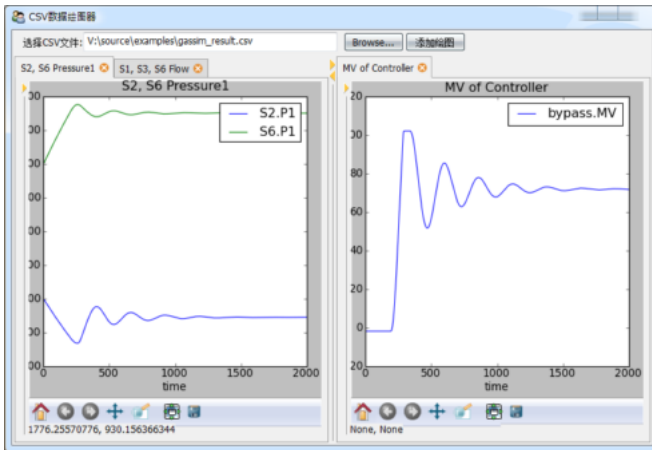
CSV数据绘图器

选择CSV文件: V:\source\examples\gassim_result.csv Browse... 添加绘图

S2, S6 Pressure1 S1, S3, S6 Flow

MV of Controller

S2, S6 Pressure1

S2.P1
S6.P1

00
30
30
00
30
30
00
30
30
00

0 500 1000 1500 2000
time

1776.25570776, 930.156366344

MV of Controller

bypass.MV

120
100
80
60
40
20
0
−20

0 500 1000 1500 2000
time

None, None